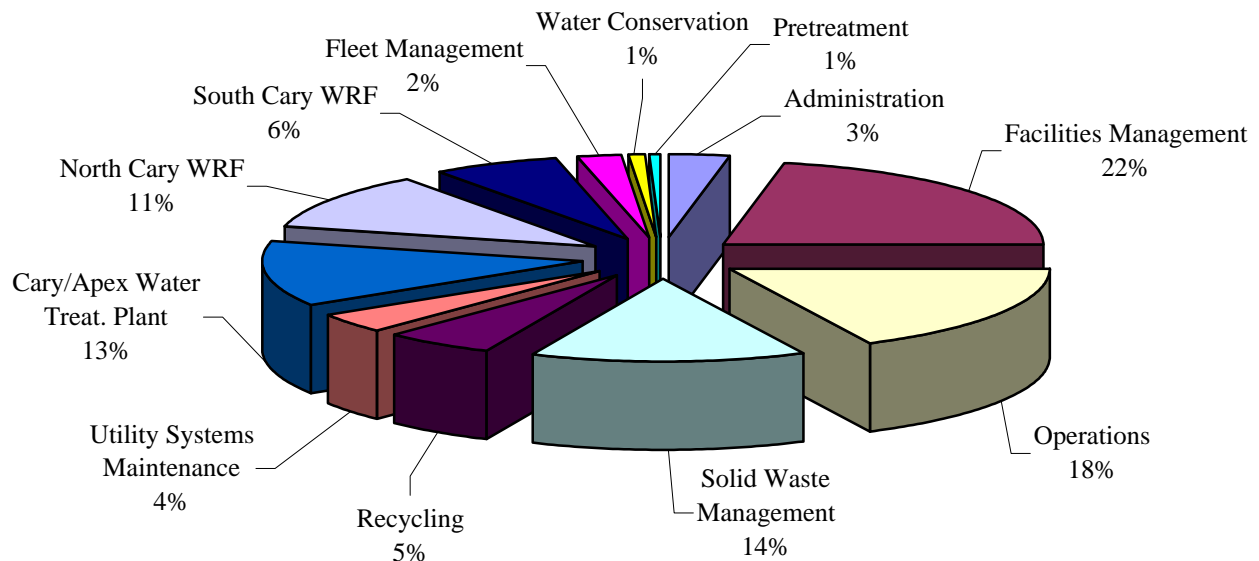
Water Conservation
1%

Pretreatment
1%

Fleet Management
2%

South Cary WRF
6%

Administration
3%

Facilities Management
22%

North Cary WRF
11%

Cary/Apex Water Treat. Plant
13%

Utility Systems Maintenance
4%

Recycling
5%

Solid Waste Management
14%

Operations
18%